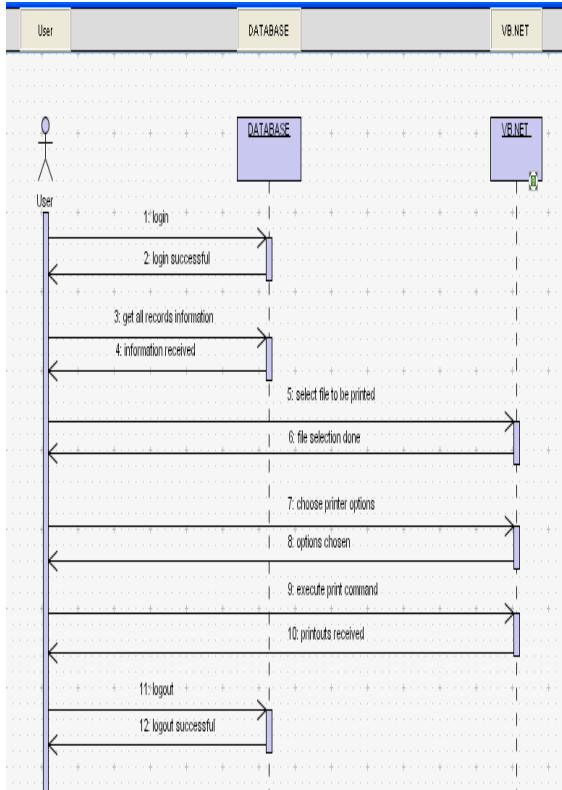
User

DATABASE

VB.NET

DATABASE

VB.NET

User

1: login

2: login successful

3: get all records information

4: information received

5: select file to be printed

6: file selection done

7: choose printer options

8: options chosen

9: execute print command

10: printouts received

11: logout

12: logout successful